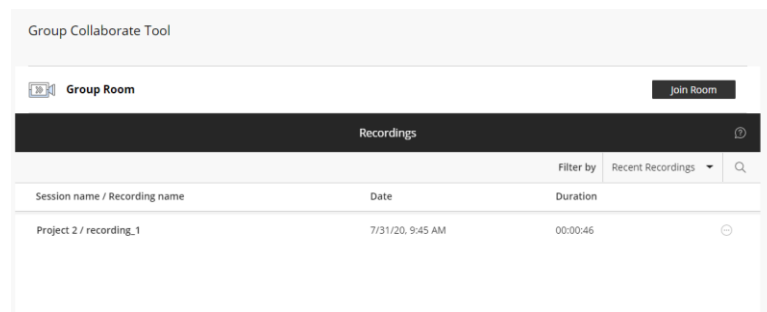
Group Collaborate Tool

Group Room

Join Room

Recordings

Filter by Recent Recordings

| Session name / Recording name | Date | Duration |
|---|---|---|
| Project 2 / recording_1 | 7/31/20, 9:45 AM | 00:00:46 |